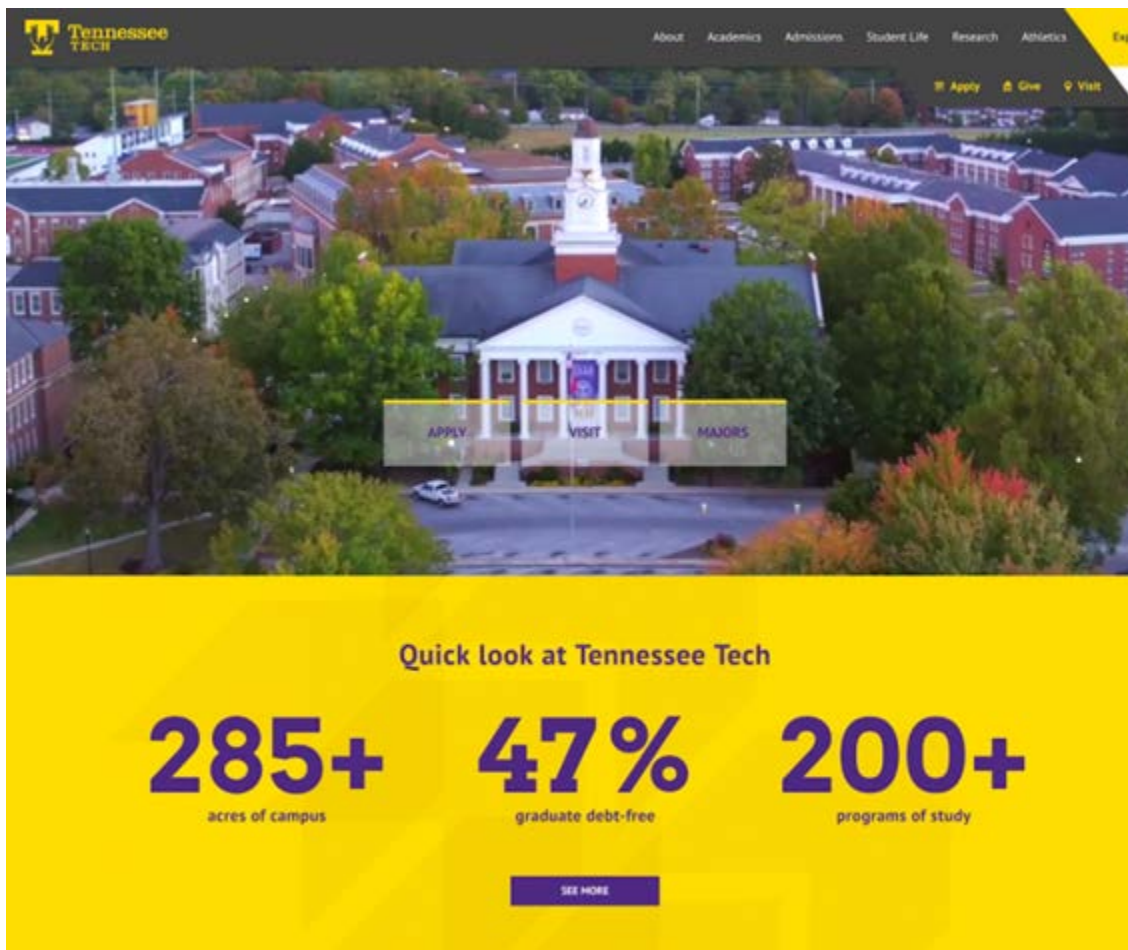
Tennessee TECH

About Academics Admissions Student Life Research Athletics Exp

Apply Give Visit

APPLY VISIT MAJORS

Quick look at Tennessee Tech

285+
acres of campus

47%
graduate debt-free

200+
programs of study

SEE MORE